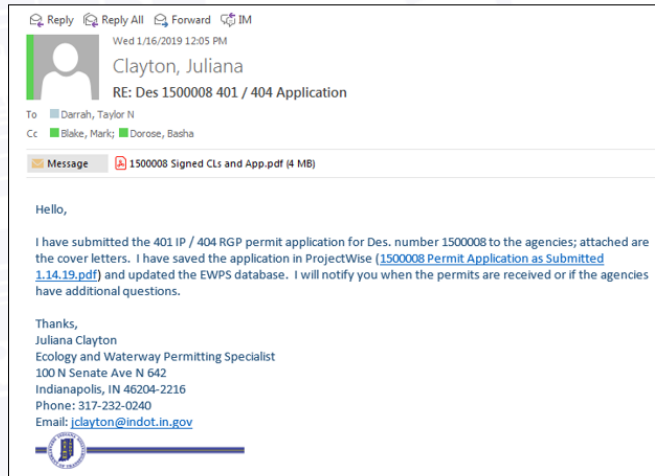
Reply Reply All Forward IM

Wed 1/16/2019 12:05 PM

Clayton, Juliana

RE: Des 1500008 401 / 404 Application

To Darrah, Taylor N

Cc Blake, Mark; Dorose, Basha

Message 1500008 Signed CLs and App.pdf (4 MB)

Hello,

I have submitted the 401 IP / 404 RGP permit application for Des. number 1500008 to the agencies; attached are the cover letters. I have saved the application in ProjectWise (1500008 Permit Application as Submitted 1.14.19.pdf) and updated the EWPS database. I will notify you when the permits are received or if the agencies have additional questions.

Thanks,
Juliana Clayton
Ecology and Waterway Permitting Specialist
100 N Senate Ave N 642
Indianapolis, IN 46204-2216
Phone: 317-232-0240
Email: jclayton@indot.in.gov